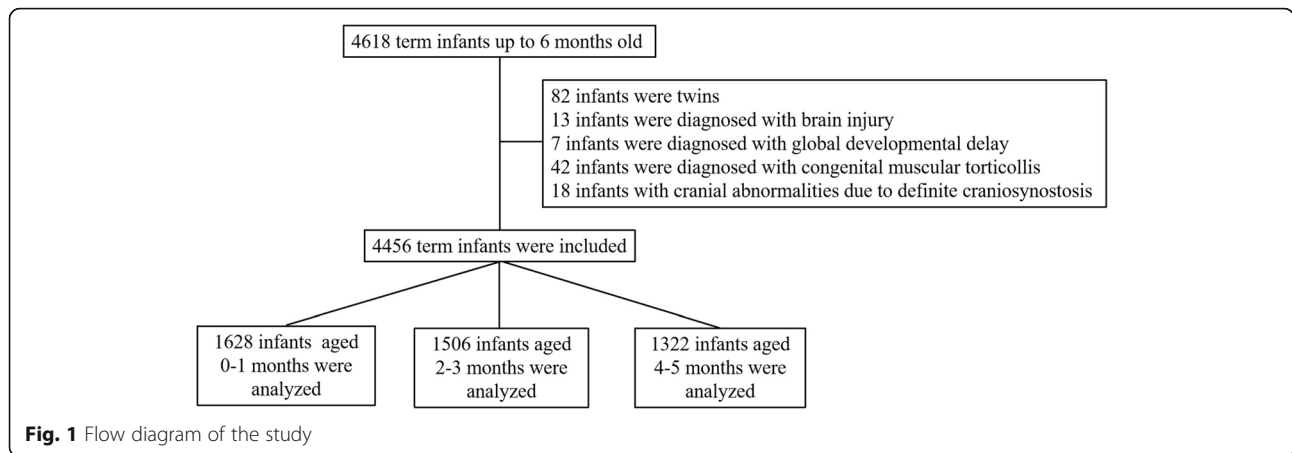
4618 term infants up to 6 months old

82 infants were twins
13 infants were diagnosed with brain injury
7 infants were diagnosed with global developmental delay
42 infants were diagnosed with congenital muscular torticollis
18 infants with cranial abnormalities due to definite craniosynostosis

4456 term infants were included

1628 infants aged 0-1 months were analyzed

1506 infants aged 2-3 months were analyzed

1322 infants aged 4-5 months were analyzed

**Fig. 1** Flow diagram of the study